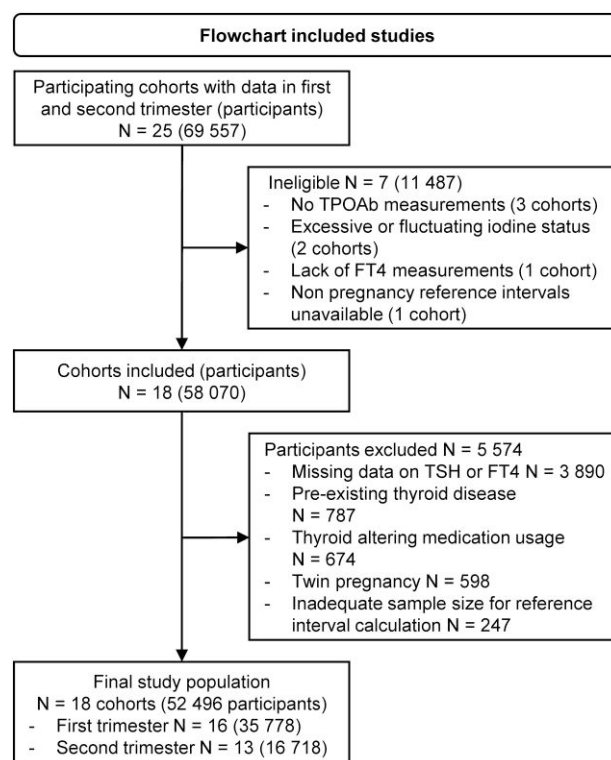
Flowchart included studies

Participating cohorts with data in first and second trimester (participants)
N = 25 (69 557)

Ineligible N = 7 (11 487)
- No TPOAb measurements (3 cohorts)
- Excessive or fluctuating iodine status (2 cohorts)
- Lack of FT4 measurements (1 cohort)
- Non pregnancy reference intervals unavailable (1 cohort)

Cohorts included (participants)
N = 18 (58 070)

Participants excluded N = 5 574
- Missing data on TSH or FT4 N = 3 890
- Pre-existing thyroid disease N = 787
- Thyroid altering medication usage N = 674
- Twin pregnancy N = 598
- Inadequate sample size for reference interval calculation N = 247

Final study population
N = 18 cohorts (52 496 participants)
- First trimester N = 16 (35 778)
- Second trimester N = 13 (16 718)